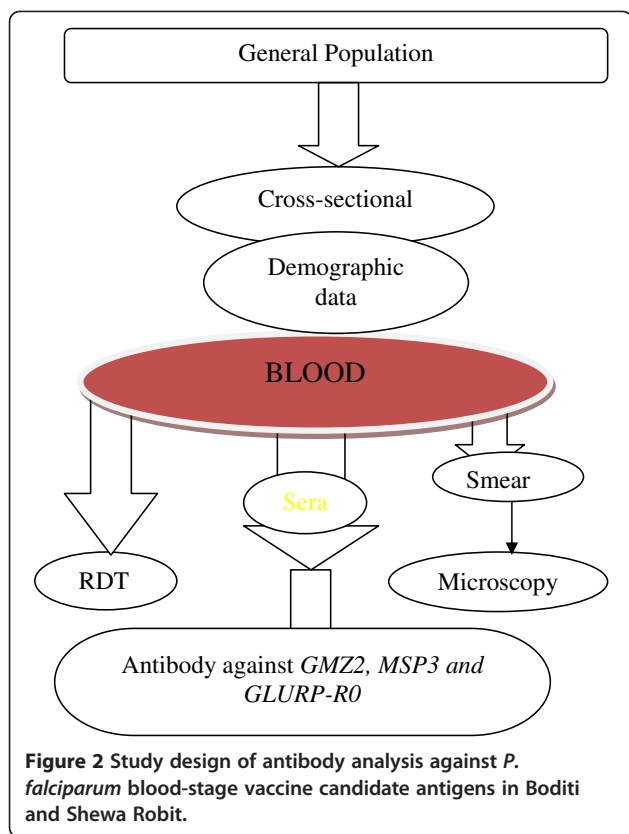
General Population

Cross-sectional

Demographic data

BLOOD

Sera

Smear

RDT

Microscopy

Antibody against *GMZ2, MSP3 and GLURP-R0*

**Figure 2** Study design of antibody analysis against *P. falciparum* blood-stage vaccine candidate antigens in Boditi and Shewa Robit.